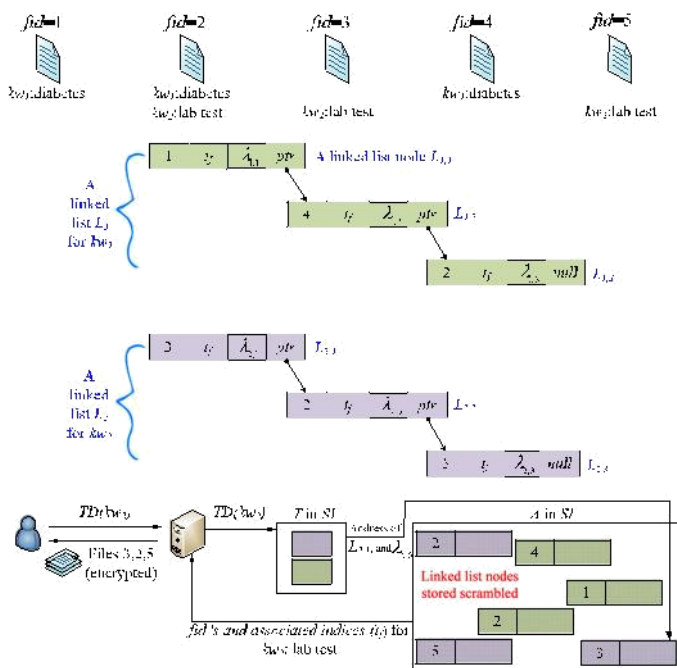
$fid$=1
$kw_1$:diabetes

$fid$=2
$kw_1$:diabetes
$kw_2$:lab test

$fid$=3
$kw_2$:lab test

$fid$=4
$kw_1$:diabetes

$fid$=5
$kw_2$:lab test

A linked list $L_1$ for $kw_1$

1 $t_f$ $\lambda_{1,1}$ ptr A linked list node $L_{1,1}$

4 $t_f$ $\lambda_{1,2}$ ptr $L_{1,2}$

2 $t_f$ $\lambda_{1,3}$ null $L_{1,3}$

A linked list $L_2$ for $kw_2$

3 $t_f$ $\lambda_{2,1}$ ptr $L_{2,1}$

2 $t_f$ $\lambda_{2,2}$ ptr $L_{2,2}$

5 $t_f$ $\lambda_{2,3}$ null $L_{2,3}$

$TD(kw_2)$

Files 3,2,5 (encrypted)

$TD(kw_2)$

$T$ in $SI$

Address of $L_{2,1}$ and $\lambda_{2,1}$

$A$ in $SI$

2

4

Linked list nodes stored scrambled

1

2

5

3

$fid$'s and associated indices ($t_f$) for $kw_2$:lab test